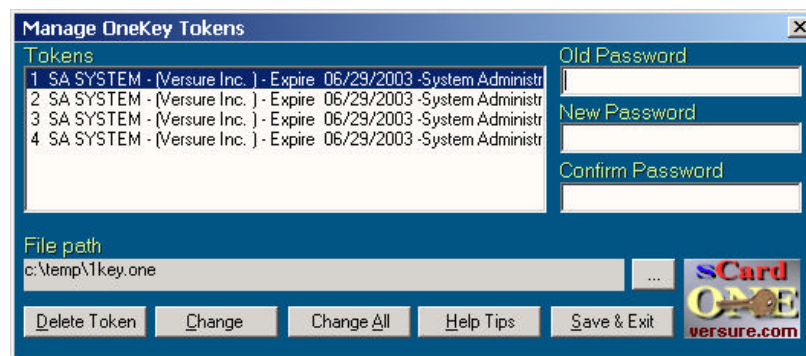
Manage OneKey Tokens

Tokens

1 SA SYSTEM - (Versure Inc. ) - Expire 06/29/2003 -System Administr
2 SA SYSTEM - (Versure Inc. ) - Expire 06/29/2003 -System Administr
3 SA SYSTEM - (Versure Inc. ) - Expire 06/29/2003 -System Administr
4 SA SYSTEM - (Versure Inc. ) - Expire 06/29/2003 -System Administr

Old Password

New Password

Confirm Password

File path

c:\temp\1key.one

...

sCard ONE versure.com

Delete Token

Change

Change All

Help Tips

Save & Exit